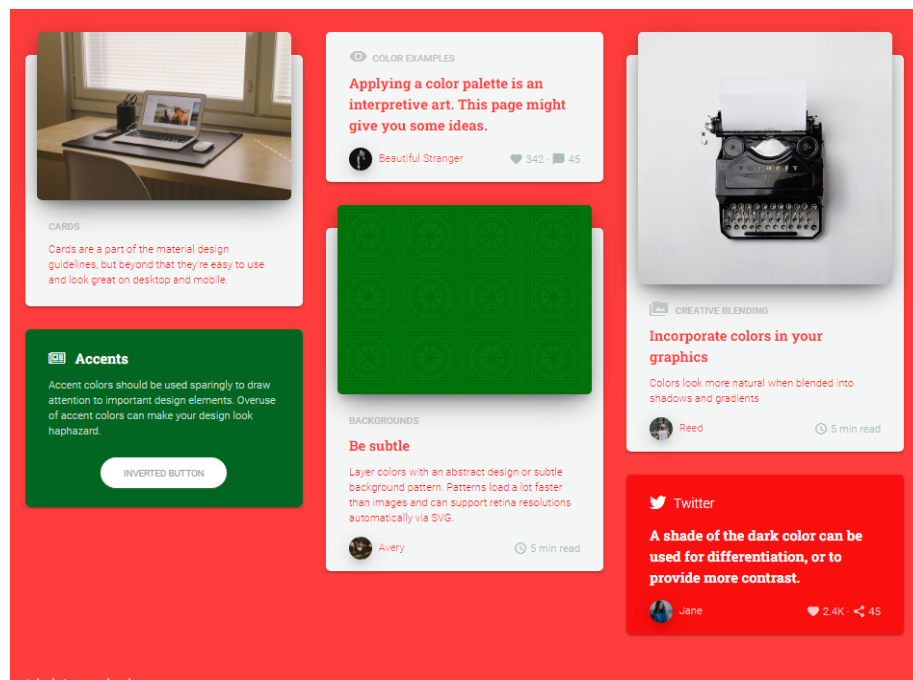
CARDS

Cards are a part of the material design guidelines, but beyond that they're easy to use and look great on desktop and mobile.

Accents

Accent colors should be used sparingly to draw attention to important design elements. Overuse of accent colors can make your design look haphazard.

INVERTED BUTTON

COLOR EXAMPLES

Applying a color palette is an interpretive art. This page might give you some ideas.

Beautiful Stranger 342 · 45

BACKGROUNDS

Be subtle

Layer colors with an abstract design or subtle background pattern. Patterns load a lot faster than images and can support retina resolutions automatically via SVG.

Avery 5 min read

CREATIVE BLENDING

Incorporate colors in your graphics

Colors look more natural when blended into shadows and gradients

Reed 5 min read

Twitter

A shade of the dark color can be used for differentiation, or to provide more contrast.

Jane 2.4K · 45